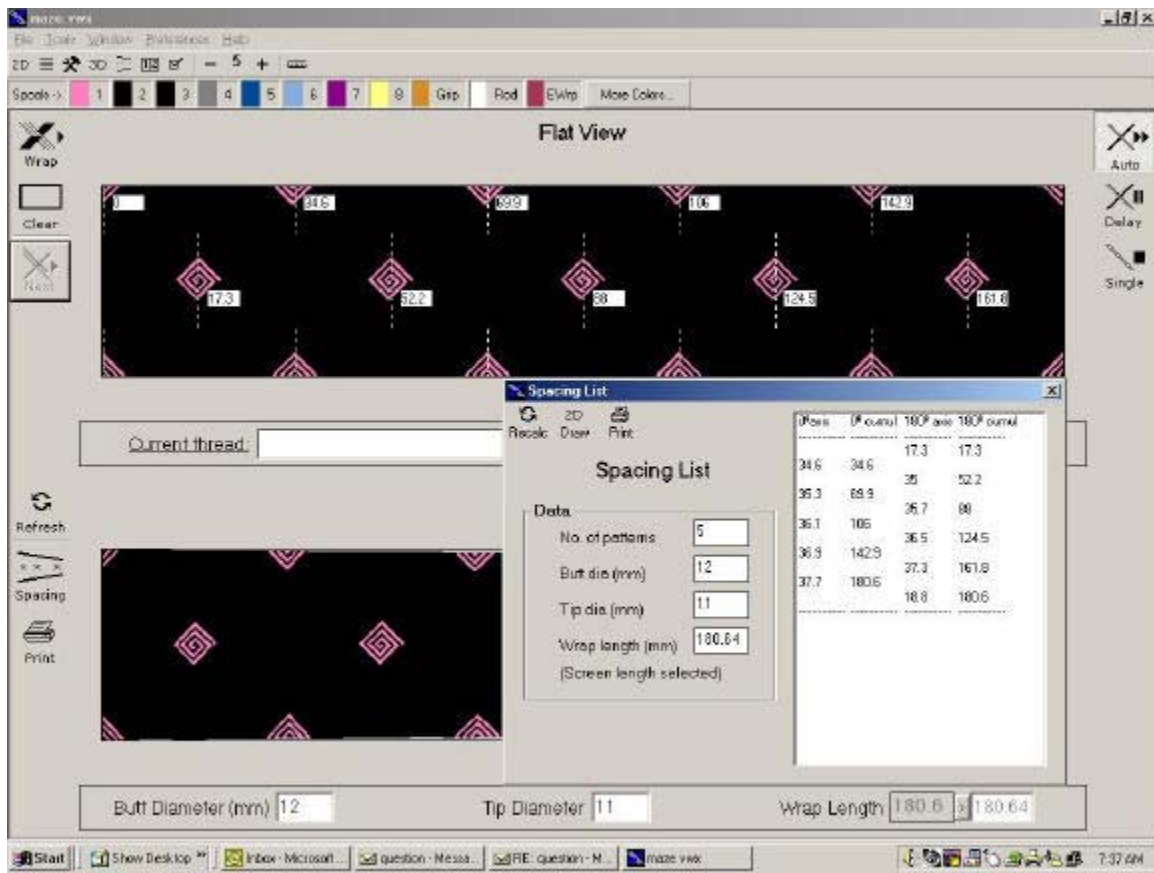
maze.rwx

File Tools Window Preferences Help

2D 3D 5 + –

Spools -> 1 2 3 4 5 6 7 8 Grip Rod EWrp More Colors...

Wrap

Clear

Next

Flat View

0 34.6 69.9 106 142.9

17.3 52.2 88 124.5 161.8

Auto

Delay

Single

Current thread:

Refresh

Spacing

Print

Spacing List

Recalc 2D Draw Print

Spacing List

Data

No. of patterns 5

Butt dia (mm) 12

Tip dia (mm) 11

Wrap length (mm) 180.64

(Screen length selected)

| 0°sep | 0° cumul | 180° sep | 180° cumul |
|---|---|---|---|
| | | 17.3 | 17.3 |
| 34.6 | 34.6 | 35 | 52.2 |
| 35.3 | 69.9 | 35.7 | 88 |
| 36.1 | 106 | 36.5 | 124.5 |
| 36.9 | 142.9 | 37.3 | 161.8 |
| 37.7 | 180.6 | 18.8 | 180.6 |

Butt Diameter (mm) 12

Tip Diameter 11

Wrap Length 180.6 > 180.64

Start | Show Desktop | Inbox - Microsoft... | question - Messa... | RE: question - M... | maze.rwx | 7:37 AM